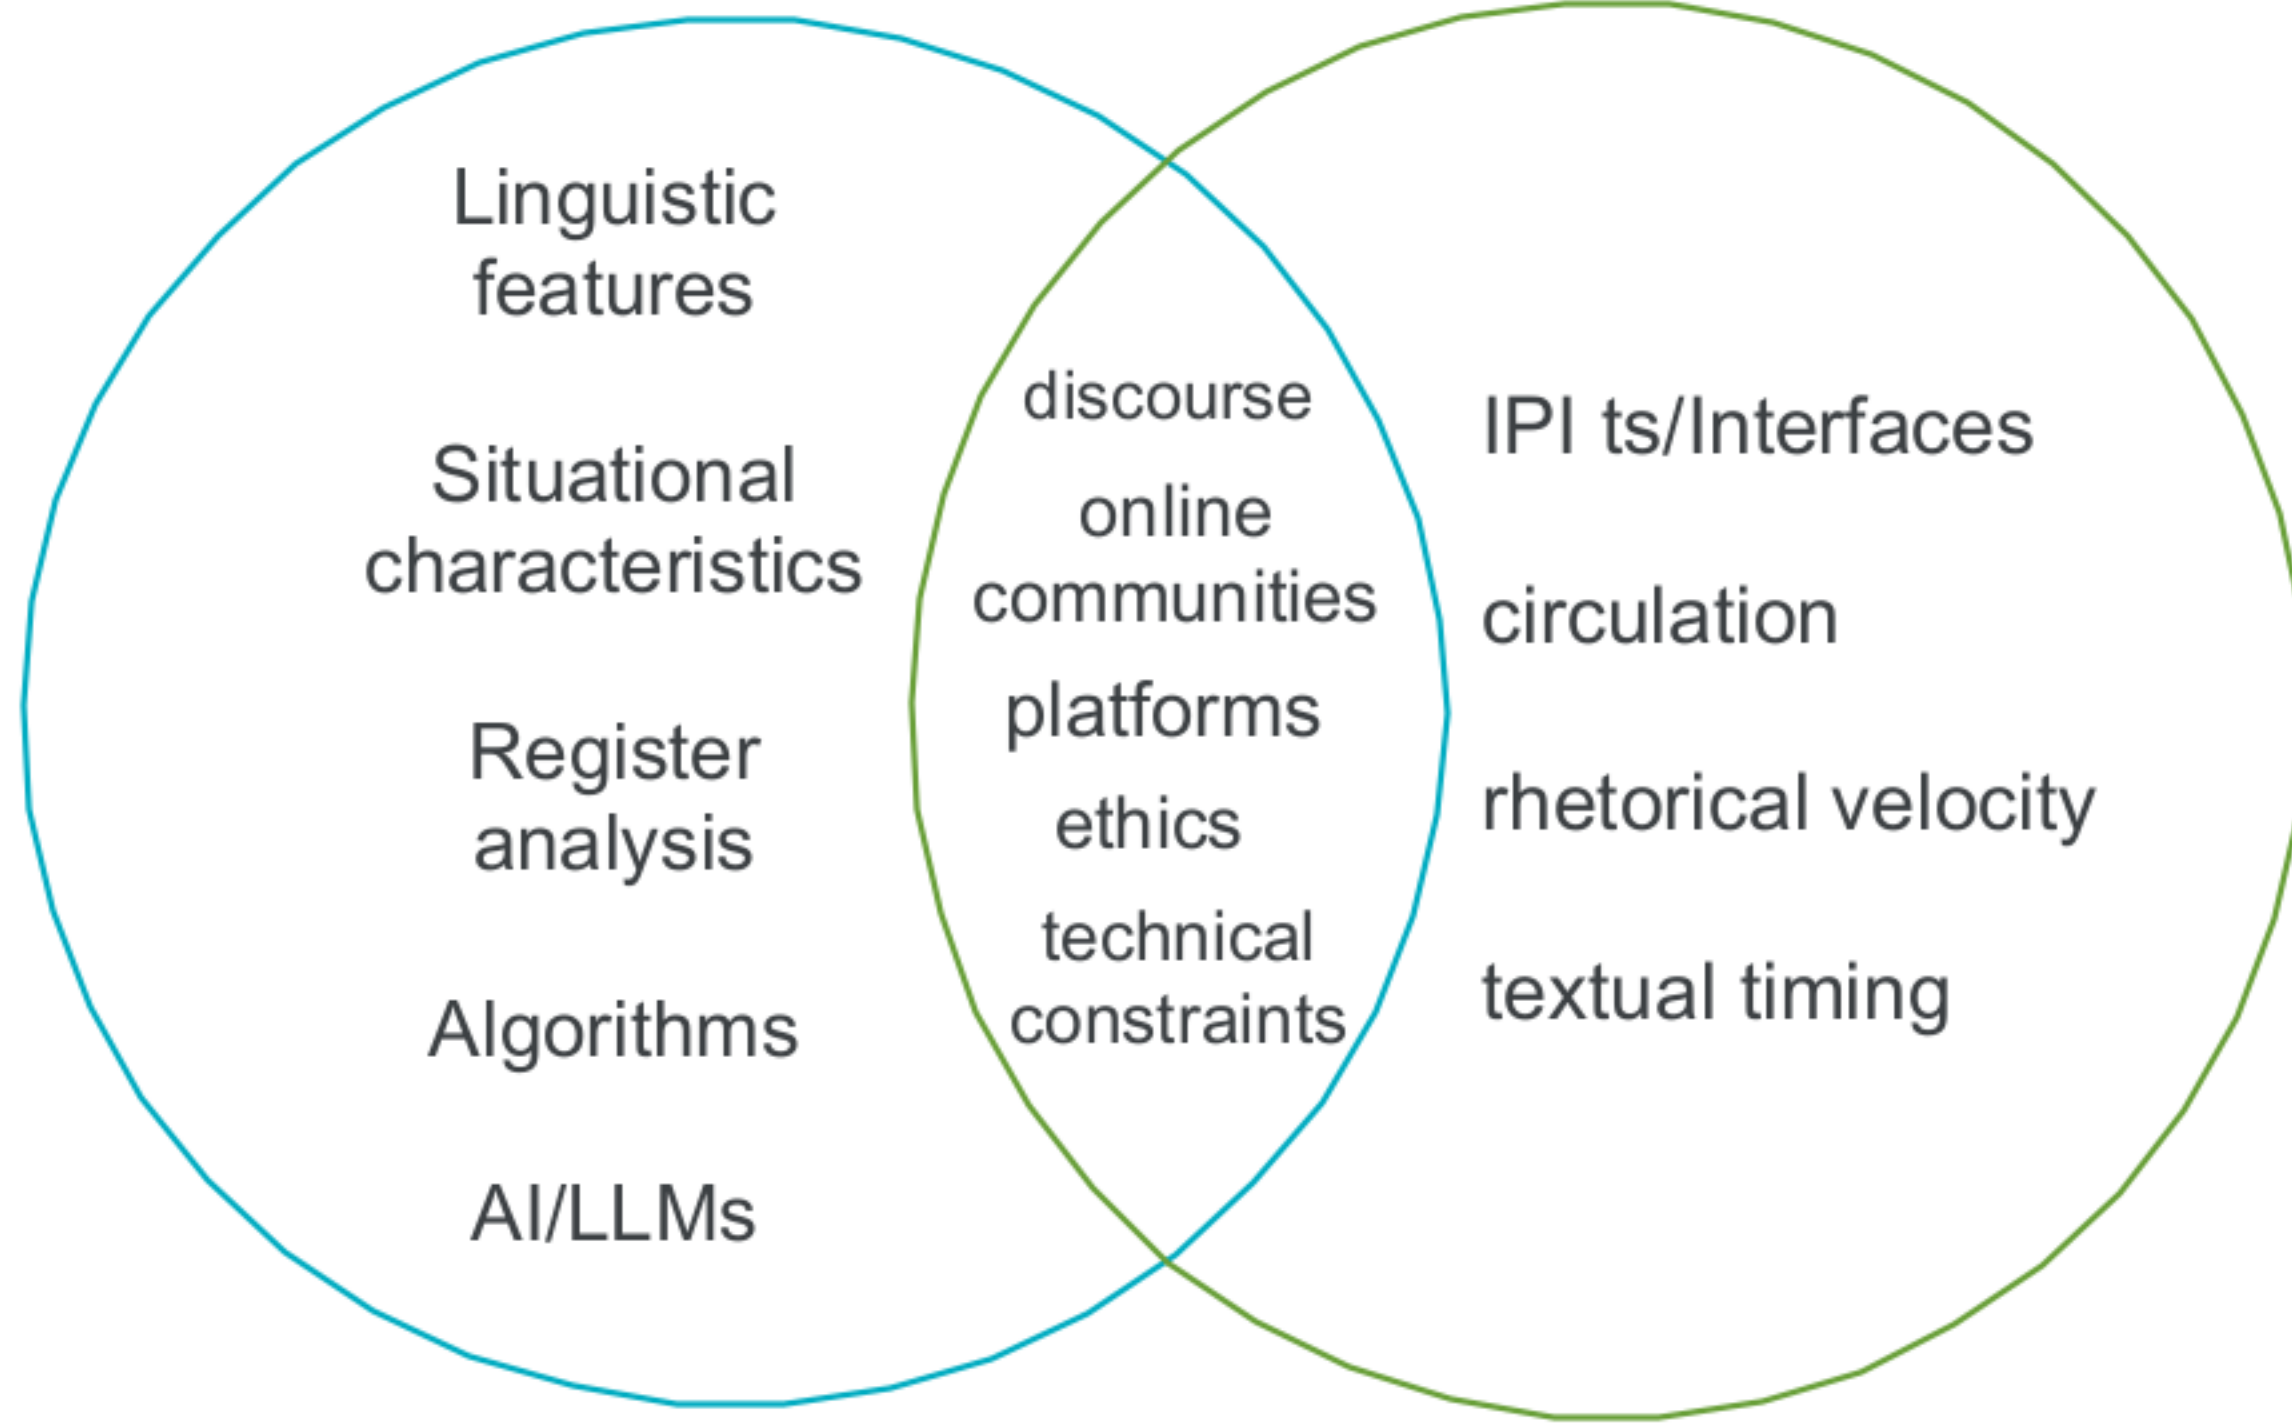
Linguistic features

Situational characteristics

Register analysis

Algorithms

AI/LLMs

discourse

online communities

platforms

ethics

technical constraints

IPI ts/Interfaces

circulation

rhetorical velocity

textual timing